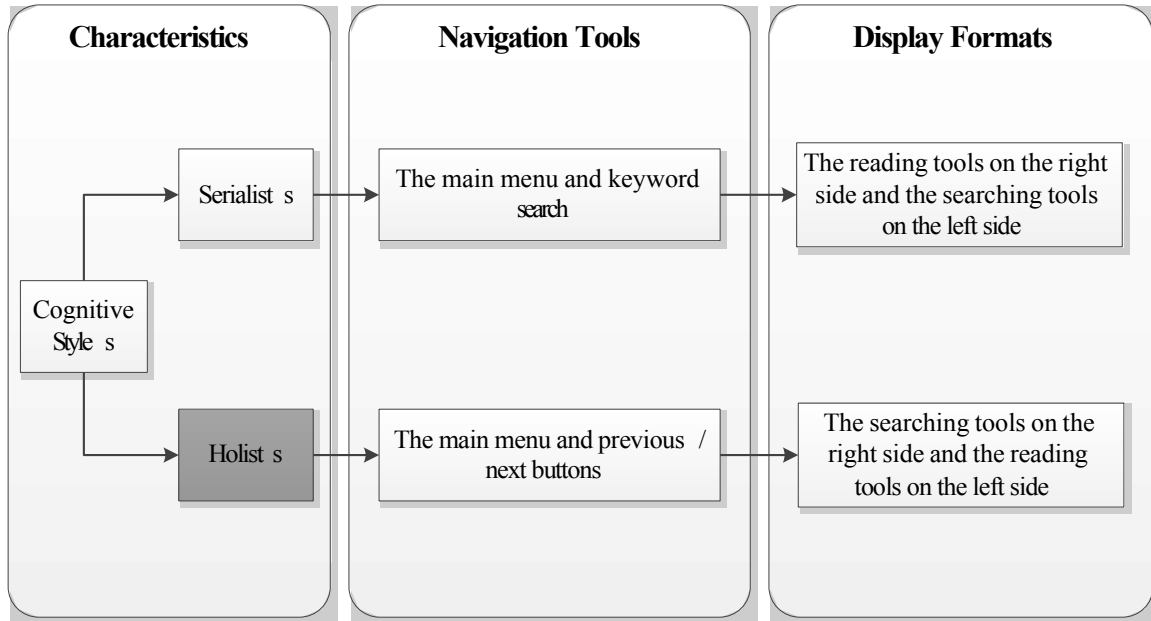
Characteristics

Navigation Tools

Display Formats

Cognitive Style s

Serialist s

The main menu and keyword search

The reading tools on the right side and the searching tools on the left side

Holist s

The main menu and previous / next buttons

The searching tools on the right side and the reading tools on the left side